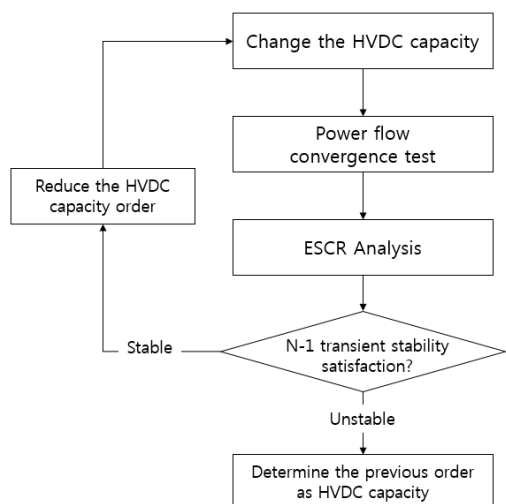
Change the HVDC capacity

Power flow convergence test

Reduce the HVDC capacity order

ESCR Analysis

Stable

N-1 transient stability satisfaction?

Unstable

Determine the previous order as HVDC capacity